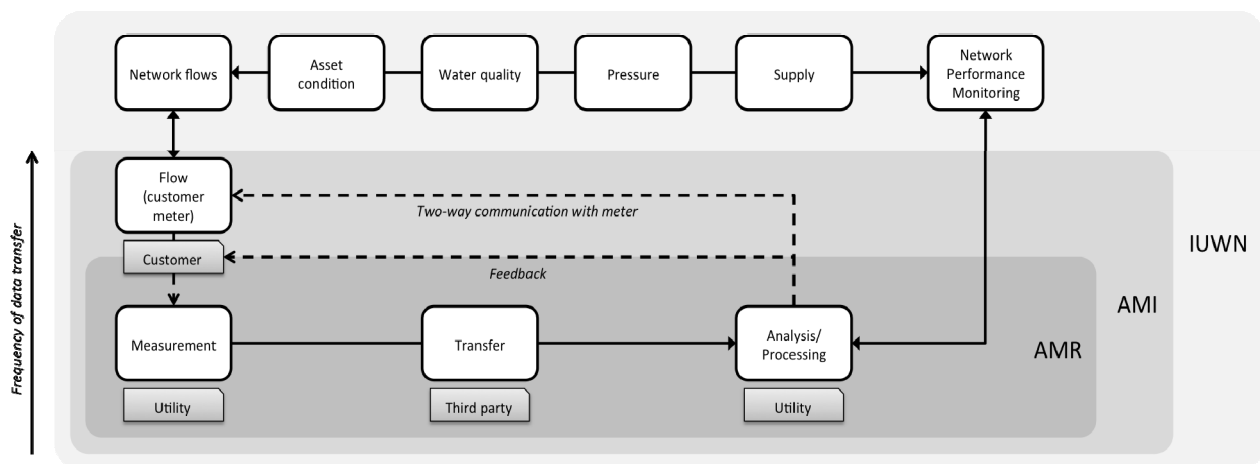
Network flows

Asset condition

Water quality

Pressure

Supply

Network Performance Monitoring

Frequency of data transfer

Flow (customer meter)

Two-way communication with meter

Customer

Feedback

IUWN

AMI

Measurement

Transfer

Analysis/ Processing

AMR

Utility

Third party

Utility